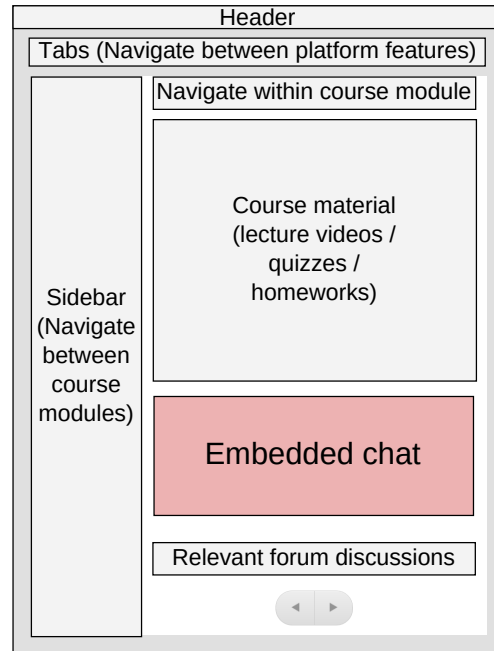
Header

Tabs (Navigate between platform features)

Sidebar (Navigate between course modules)

Navigate within course module

Course material (lecture videos / quizzes / homeworks)

Embedded chat

Relevant forum discussions